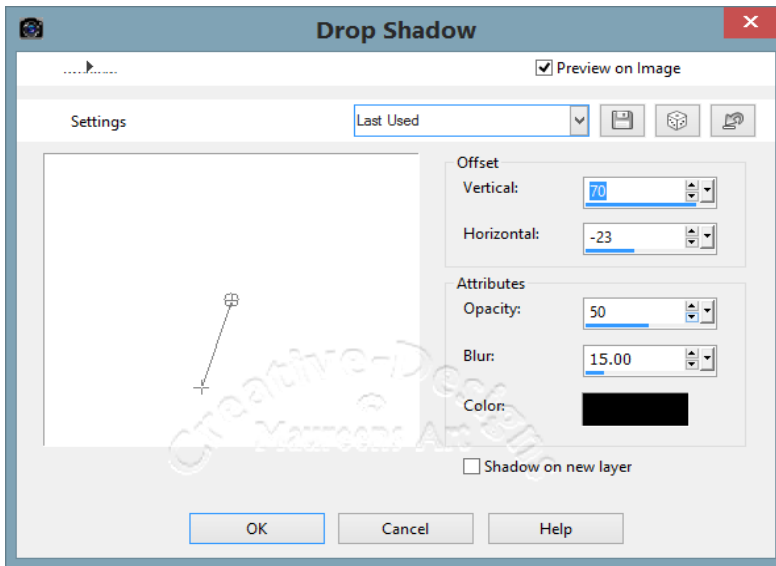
Drop Shadow

Preview on Image

Settings

Last Used

Offset

Vertical:

70

Horizontal:

-23

Attributes

Opacity:

50

Blur:

15.00

Color:

Shadow on new layer

Creative-Designs
Maureens Art

OK

Cancel

Help